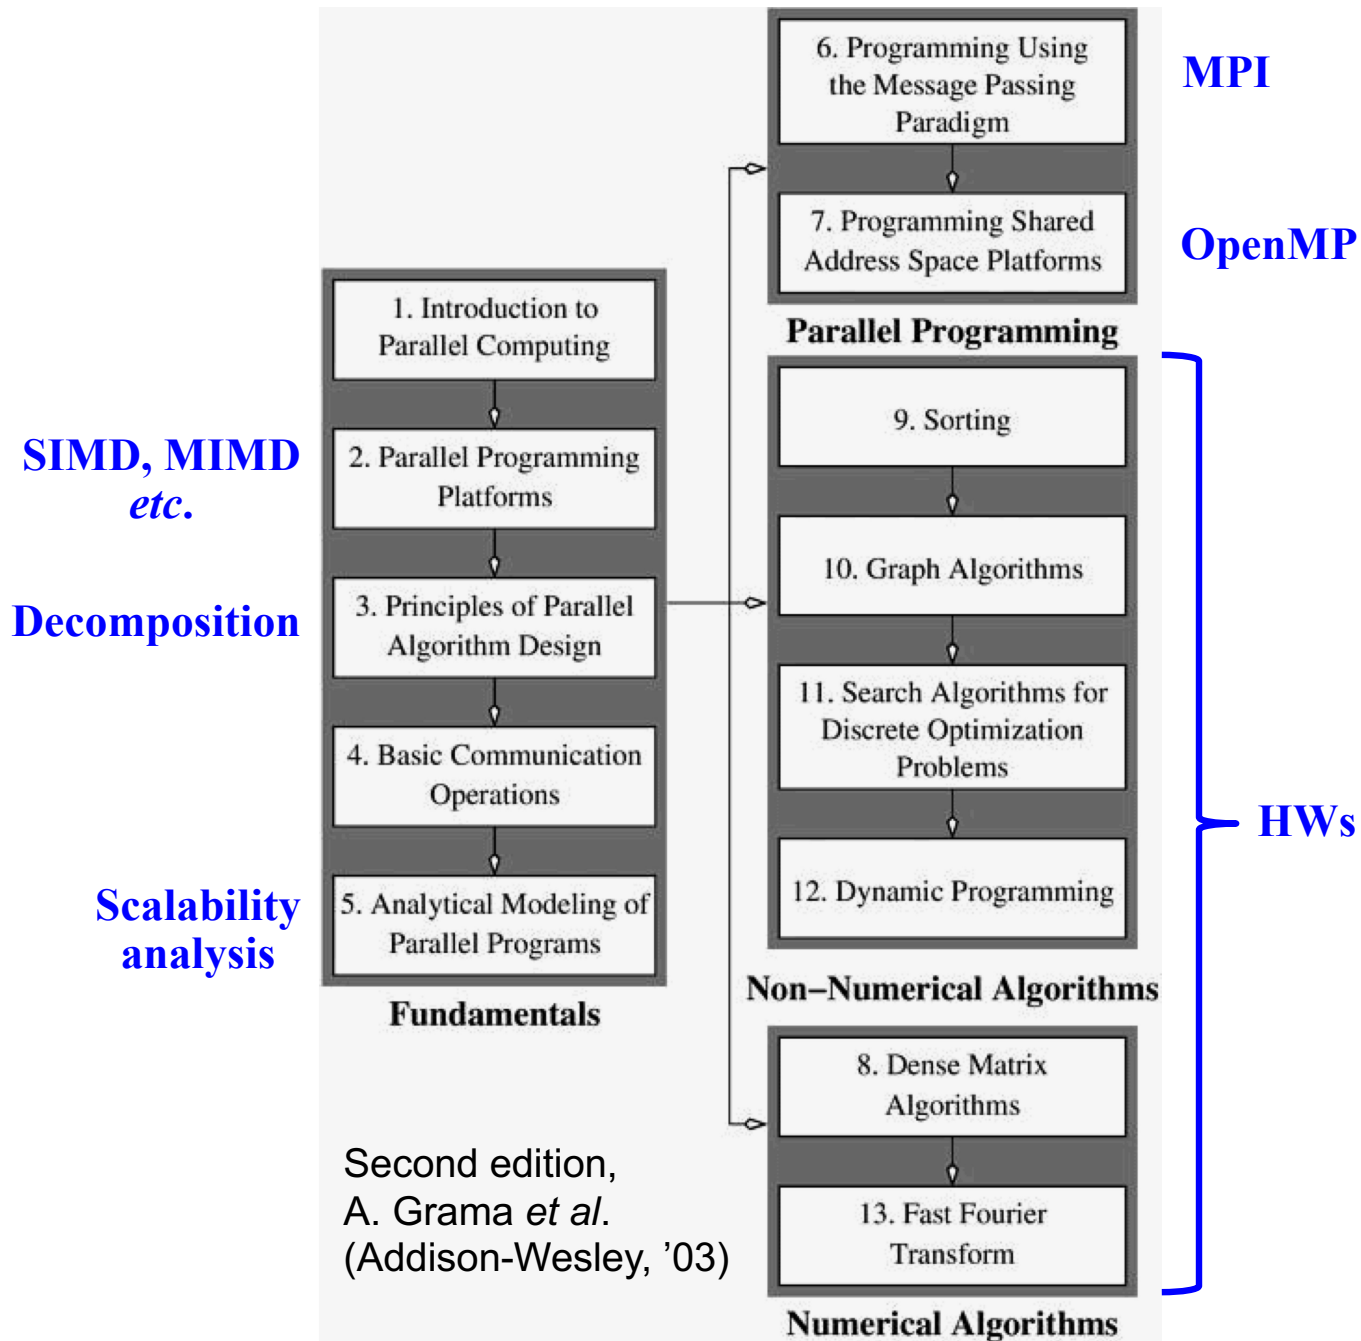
6. Programming Using the Message Passing Paradigm

7. Programming Shared Address Space Platforms

Parallel Programming

MPI

OpenMP

1. Introduction to Parallel Computing

2. Parallel Programming Platforms

3. Principles of Parallel Algorithm Design

4. Basic Communication Operations

5. Analytical Modeling of Parallel Programs

Fundamentals

SIMD, MIMD *etc.*

Decomposition

Scalability analysis

9. Sorting

10. Graph Algorithms

11. Search Algorithms for Discrete Optimization Problems

12. Dynamic Programming

Non–Numerical Algorithms

HWs

8. Dense Matrix Algorithms

13. Fast Fourier Transform

Numerical Algorithms

Second edition,
A. Grama *et al*.
(Addison-Wesley, '03)